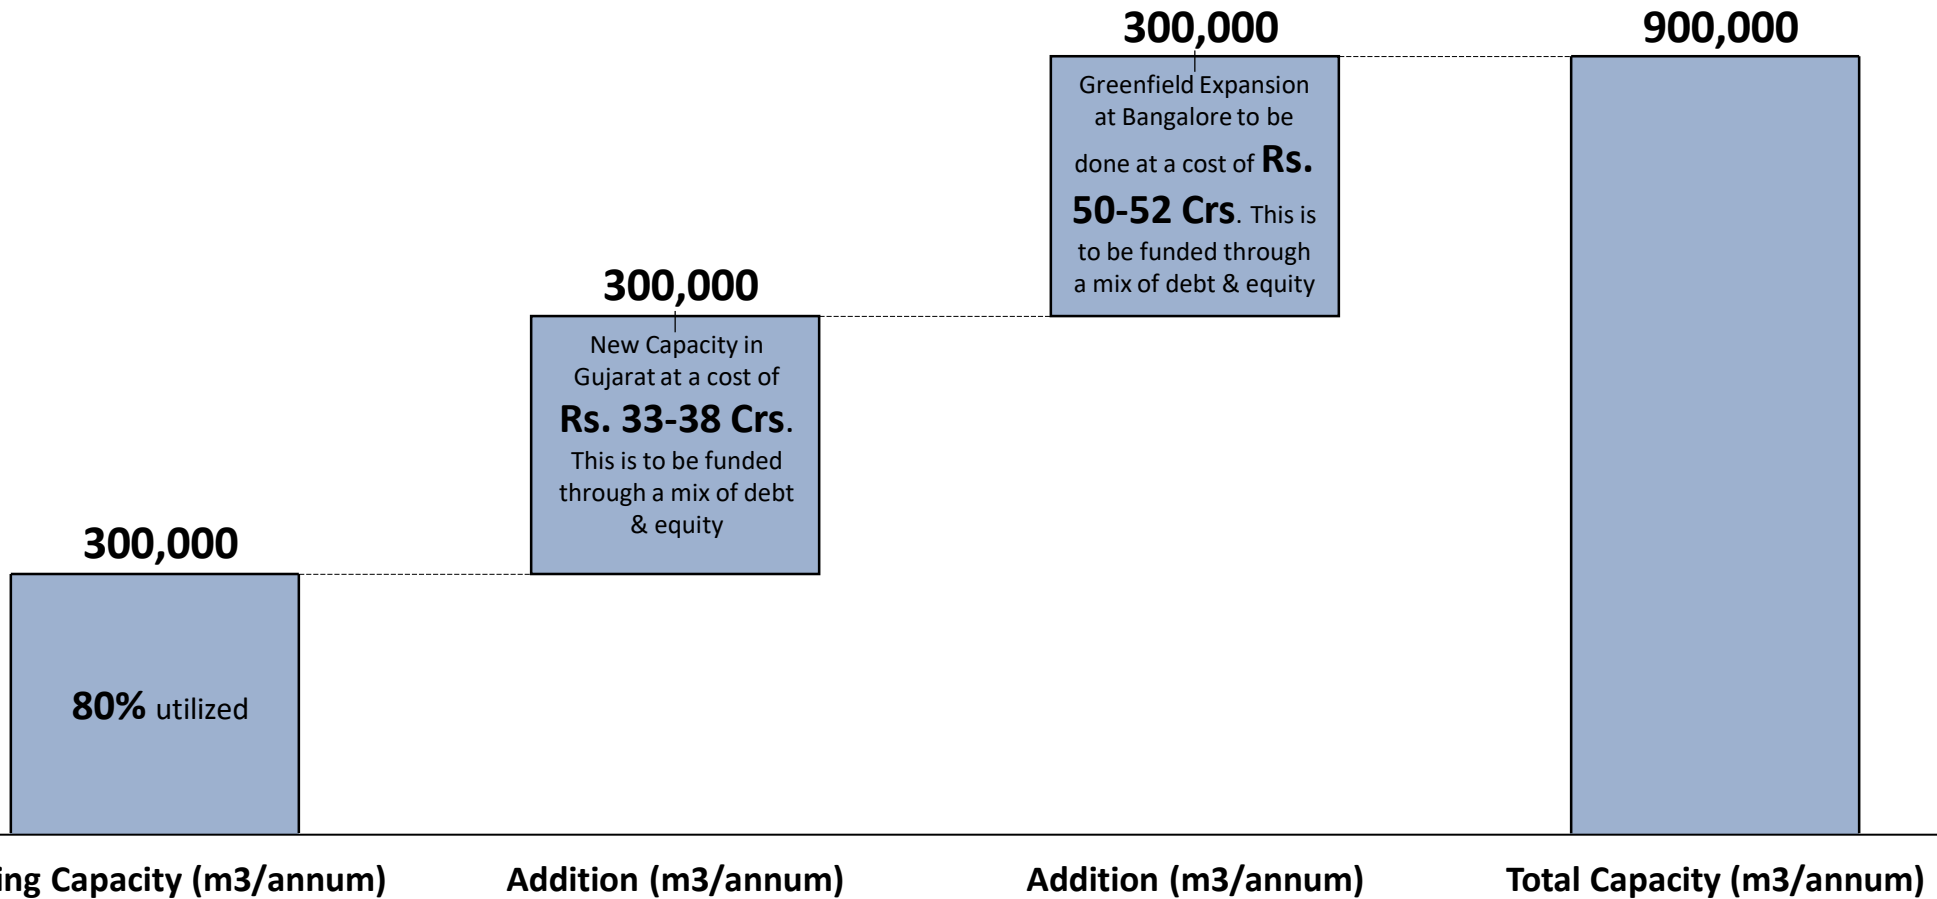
300,000

80% utilized

300,000

New Capacity in Gujarat at a cost of Rs. 33-38 Crs. This is to be funded through a mix of debt & equity

300,000

Greenfield Expansion at Bangalore to be done at a cost of Rs. 50-52 Crs. This is to be funded through a mix of debt & equity

900,000

ing Capacity (m3/annum)

Addition (m3/annum)

Addition (m3/annum)

Total Capacity (m3/annum)